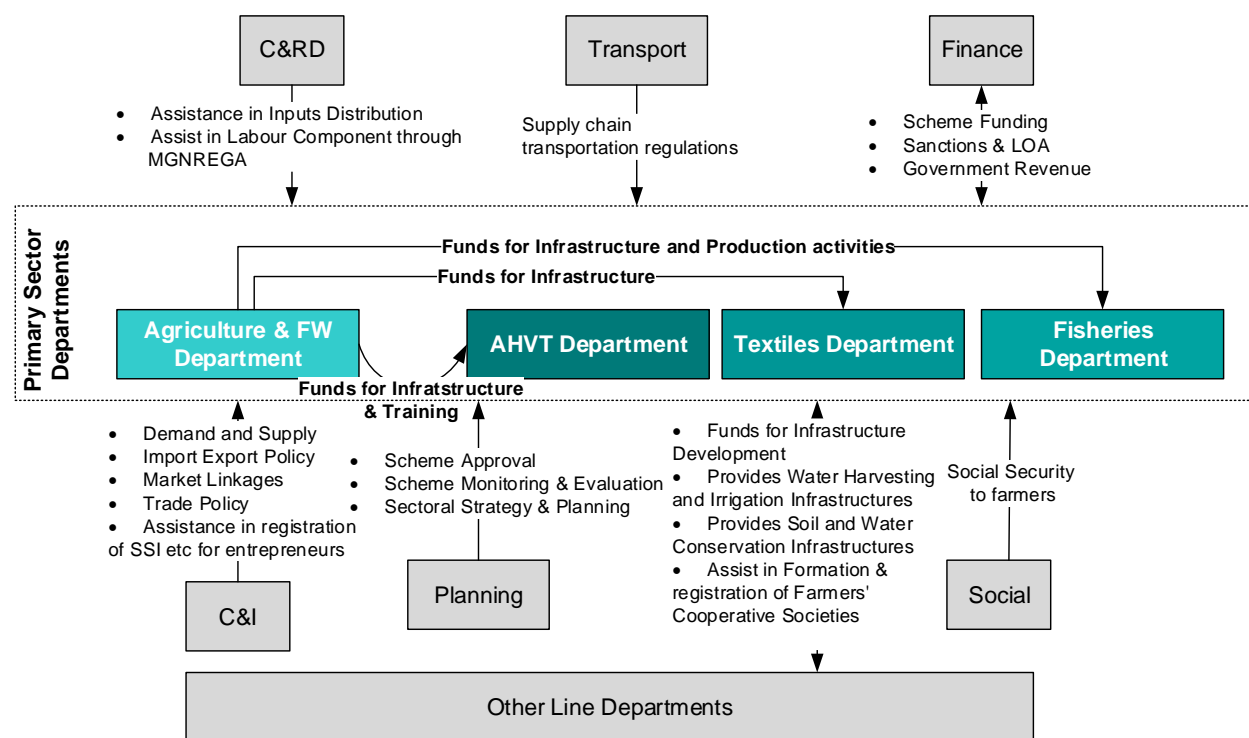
C&RD

Transport

Finance

- Assistance in Inputs Distribution
- Assist in Labour Component through MGNREGA

Supply chain transportation regulations

- Scheme Funding
- Sanctions & LOA
- Government Revenue

Primary Sector Departments

Funds for Infrastructure and Production activities

Funds for Infrastructure

Agriculture & FW Department

AHVT Department

Textiles Department

Fisheries Department

Funds for Infratstructure & Training

- Demand and Supply
- Import Export Policy
- Market Linkages
- Trade Policy
- Assistance in registration of SSI etc for entrepreneurs

- Scheme Approval
- Scheme Monitoring & Evaluation
- Sectoral Strategy & Planning

- Funds for Infrastructure Development
- Provides Water Harvesting and Irrigation Infrastructures
- Provides Soil and Water Conservation Infrastructures
- Assist in Formation & registration of Farmers' Cooperative Societies

Social Security to farmers

C&I

Planning

Social

Other Line Departments